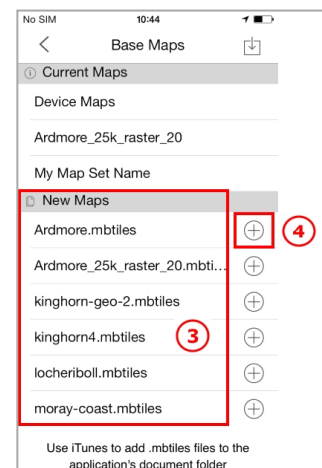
No SIM 10:44

Base Maps

Current Maps

Device Maps

Ardmore_25k_raster_20

My Map Set Name

New Maps

Ardmore.mbtiles

4

Ardmore_25k_raster_20.mbti...

kinghorn-geo-2.mbtiles

kinghorn4.mbtiles

3

locheriboll.mbtiles

moray-coast.mbtiles

Use iTunes to add .mbtiles files to the application's document folder